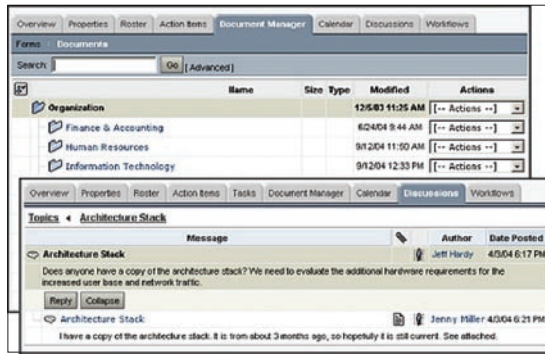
Overview | Properties | Roster | Action Items | Document Manager | Calendar | Discussions | Workflows

Forms | Documents

Search: [Go] [Advanced]

| Name | Size | Type | Modified | Actions |
|---|---|---|---|---|
| Organization | | | 12/5/03 11:25 AM | [-- Actions --] |
| Finance & Accounting | | | 6/24/04 9:44 AM | [-- Actions --] |
| Human Resources | | | 9/12/04 11:50 AM | [-- Actions --] |
| Information Technology | | | 9/12/04 12:33 PM | [-- Actions --] |

Overview | Properties | Roster | Action Items | Tasks | Document Manager | Calendar | Discussions | Workflows

Topics ◂ Architecture Stack

| Message | | Author | Date Posted |
|---|---|---|---|
| Architecture Stack | | Jeff Hardy | 4/3/04 6:17 PM |

Does anyone have a copy of the architecture stack? We need to evaluate the additional hardware requirements for the increased user base and network traffic.

Reply | Collapse

Architecture Stack | Jenny Miller 4/3/04 6:21 PM

I have a copy of the architecture stack. It is from about 3 months ago, so hopefully it is still current. See attached.